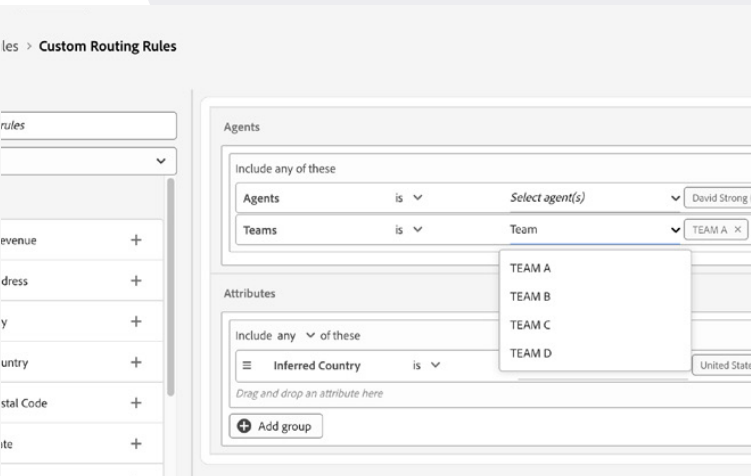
les > **Custom Routing Rules**

rules

evenue +

dress +

y +

untry +

stal Code +

te +

Agents

Include any of these

Agents is ∨ *Select agent(s)* ∨ David Strong

Teams is ∨ Team ∨ TEAM A ×

TEAM A

TEAM B

TEAM C

TEAM D

Attributes

Include any ∨ of these

≡ Inferred Country is ∨ United State

*Drag and drop an attribute here*

Add group